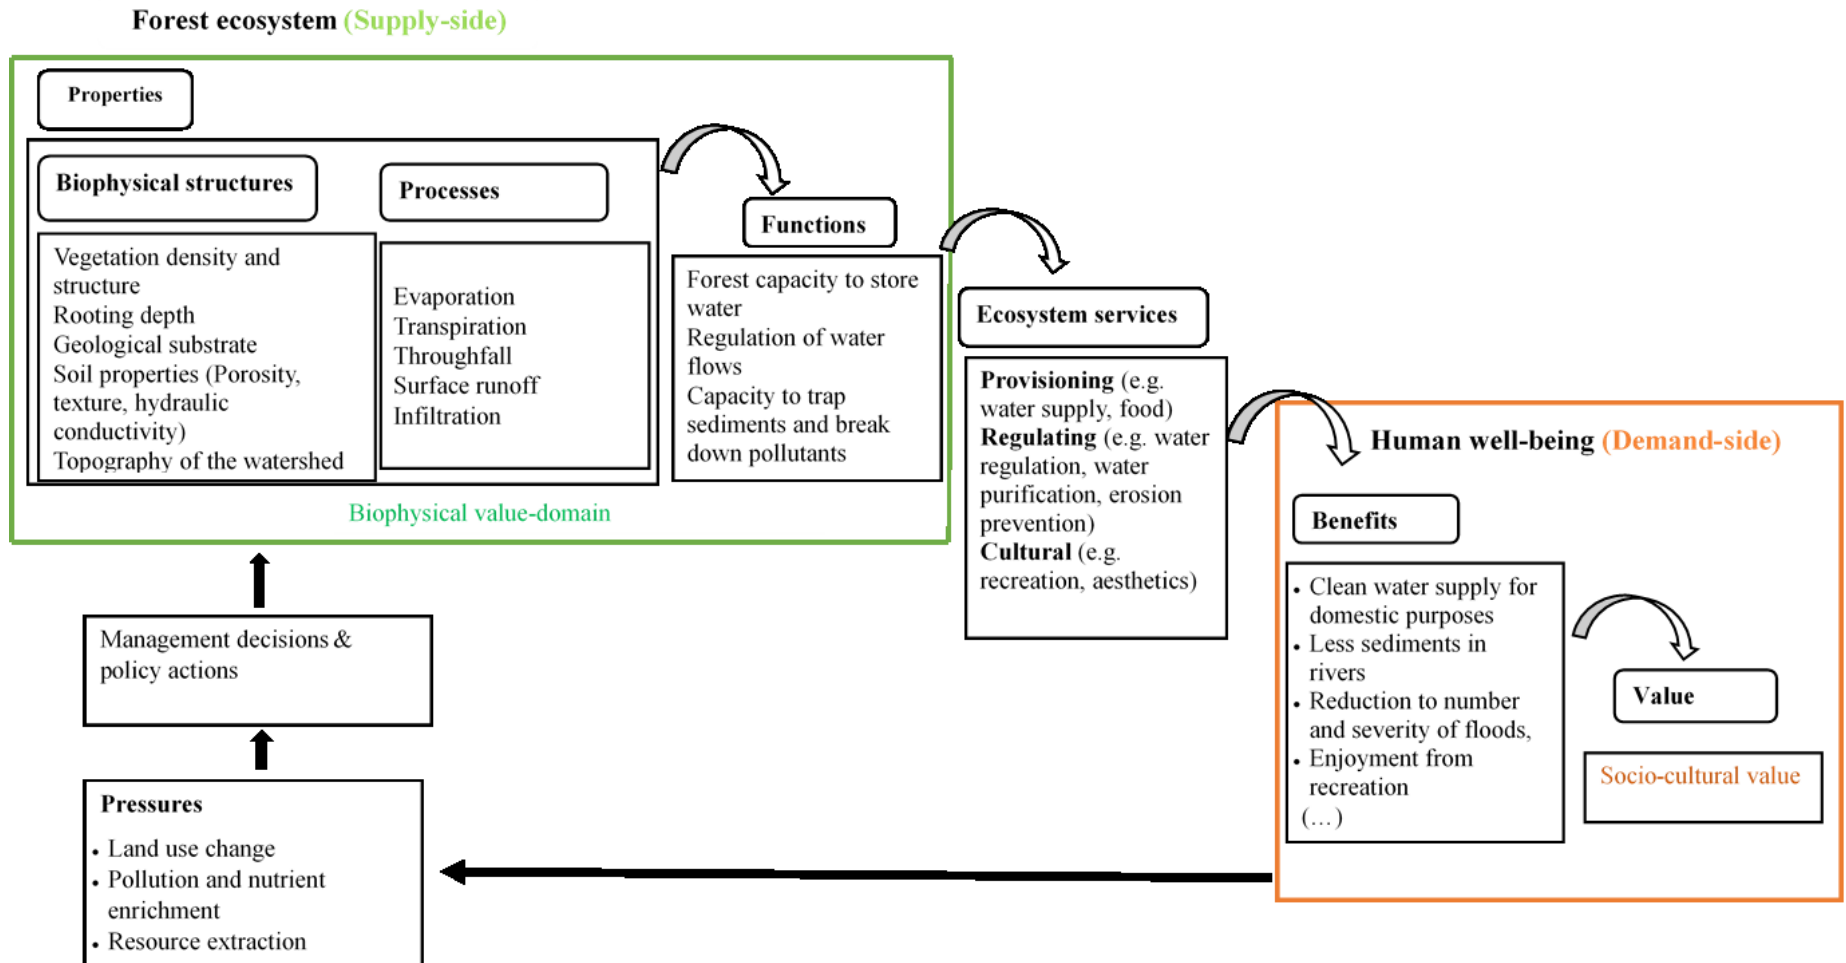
Forest ecosystem (Supply-side)

Properties

Biophysical structures

Vegetation density and structure
Rooting depth
Geological substrate
Soil properties (Porosity, texture, hydraulic conductivity)
Topography of the watershed

Processes

Evaporation
Transpiration
Throughfall
Surface runoff
Infiltration

Functions

Forest capacity to store water
Regulation of water flows
Capacity to trap sediments and break down pollutants

Biophysical value-domain

Ecosystem services

**Provisioning** (e.g. water supply, food)
**Regulating** (e.g. water regulation, water purification, erosion prevention)
**Cultural** (e.g. recreation, aesthetics)

Human well-being (Demand-side)

Benefits

• Clean water supply for domestic purposes
• Less sediments in rivers
• Reduction to number and severity of floods,
• Enjoyment from recreation
(…)

Value

Socio-cultural value

Management decisions & policy actions

Pressures

• Land use change
• Pollution and nutrient enrichment
• Resource extraction